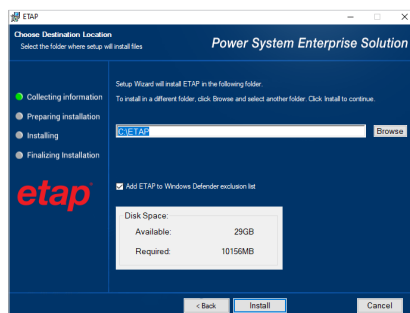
ETAP

Choose Destination Location
Select the folder where setup will install files

Power System Enterprise Solution

Collecting information
Preparing installation
Installing
Finalizing Installation

etap

Setup Wizard will install ETAP in the following folder.
To install in a different folder, click Browse and select another folder. Click Install to continue.

C:\ETAP

Browse

Add ETAP to Windows Defender exclusion list

Disk Space:

| Available: | 29GB |
|---|---|
| Required: | 10156MB |

< Back
Install
Cancel